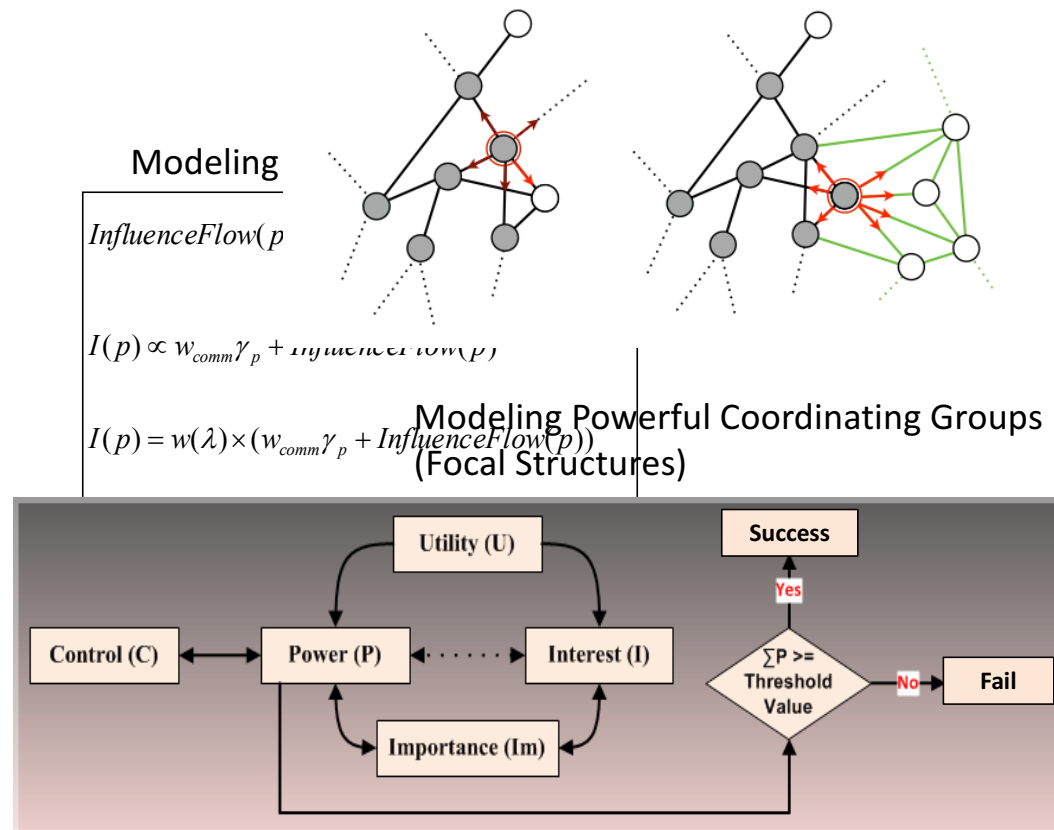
Modeling

$InfluenceFlow(p$

$I(p) \propto w_{comm}\gamma_p + InfluenceFlow(p)$

$I(p) = w(\lambda) \times (w_{comm}\gamma_p + InfluenceFlow(p))$

Modeling Powerful Coordinating Groups (Focal Structures)

Utility (U)

Success

Yes

Control (C)

Power (P)

Interest (I)

$\sum$P >= Threshold Value

No

Fail

Importance (Im)